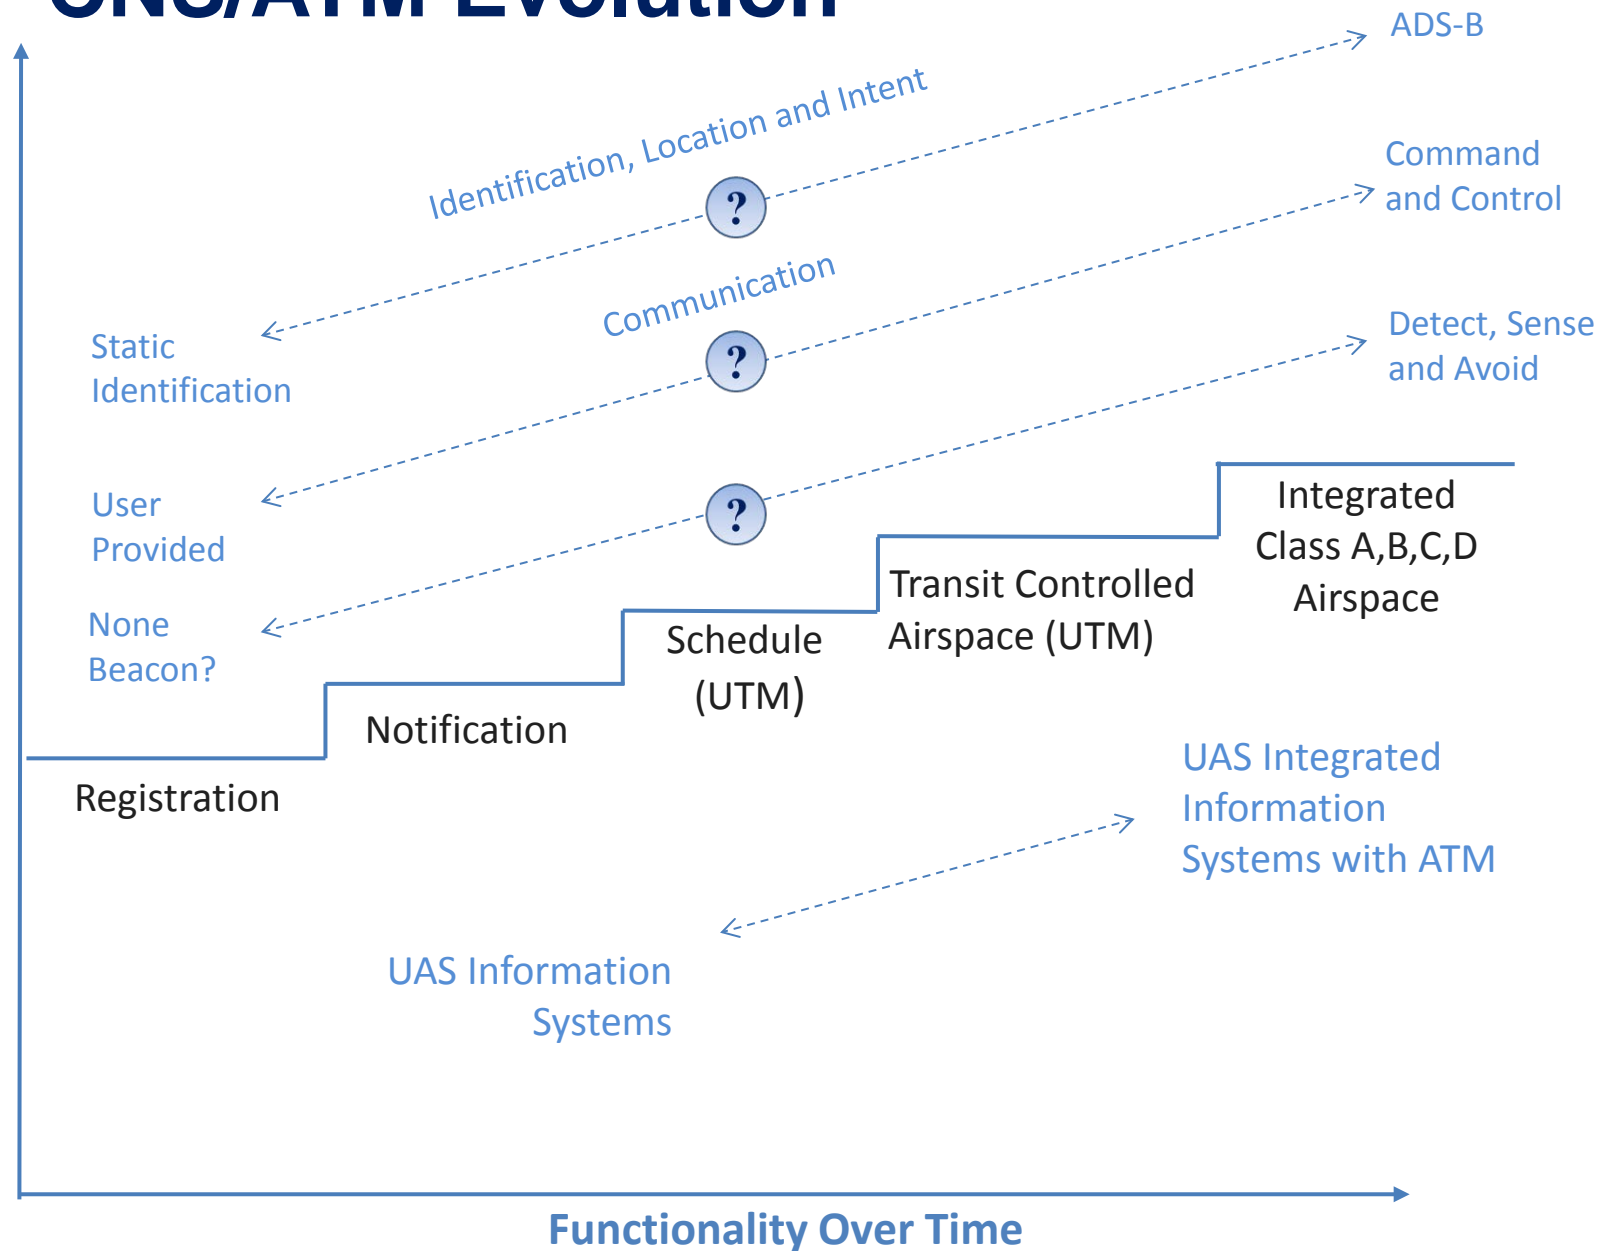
CNS/ATM Evolution

Identification, Location and Intent

ADS-B

Static Identification

?

Communication

Command and Control

User Provided

?

Detect, Sense and Avoid

None Beacon?

?

Integrated Class A,B,C,D Airspace

Transit Controlled Airspace (UTM)

Schedule (UTM)

Notification

Registration

UAS Integrated Information Systems with ATM

UAS Information Systems

Functionality Over Time